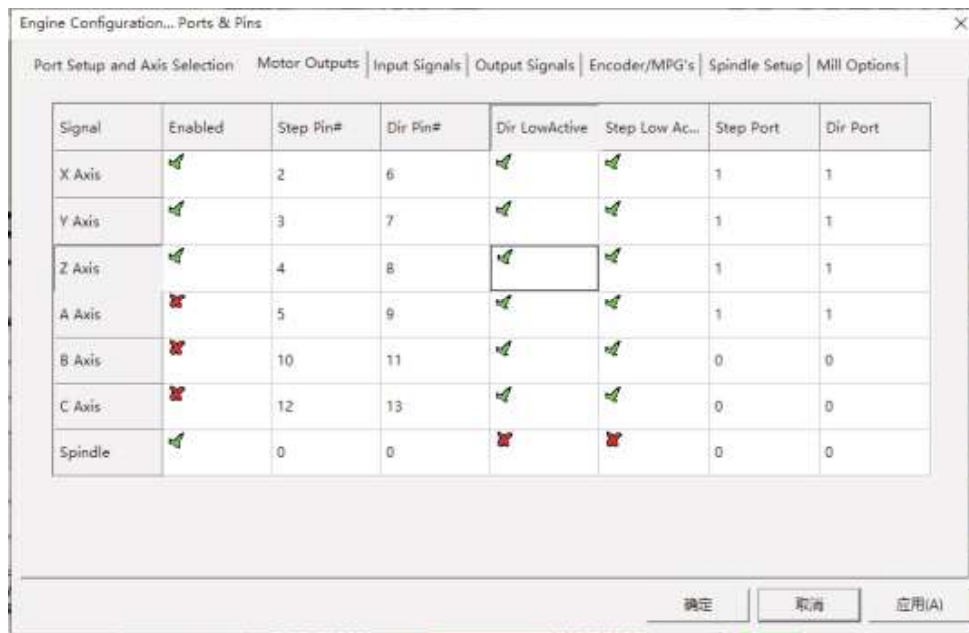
Engine Configuration... Ports & Pins

×

Port Setup and Axis Selection | Motor Outputs | Input Signals | Output Signals | Encoder/MPG's | Spindle Setup | Mill Options

| Signal | Enabled | Step Pin# | Dir Pin# | Dir LowActive | Step Low Ac... | Step Port | Dir Port |
|---|---|---|---|---|---|---|---|
| X Axis | ✓ | 2 | 6 | ✓ | ✓ | 1 | 1 |
| Y Axis | ✓ | 3 | 7 | ✓ | ✓ | 1 | 1 |
| Z Axis | ✓ | 4 | 8 | ✓ | ✓ | 1 | 1 |
| A Axis | ✗ | 5 | 9 | ✓ | ✓ | 1 | 1 |
| B Axis | ✗ | 10 | 11 | ✓ | ✓ | 0 | 0 |
| C Axis | ✗ | 12 | 13 | ✓ | ✓ | 0 | 0 |
| Spindle | ✓ | 0 | 0 | ✗ | ✗ | 0 | 0 |

确定 取消 应用(A)